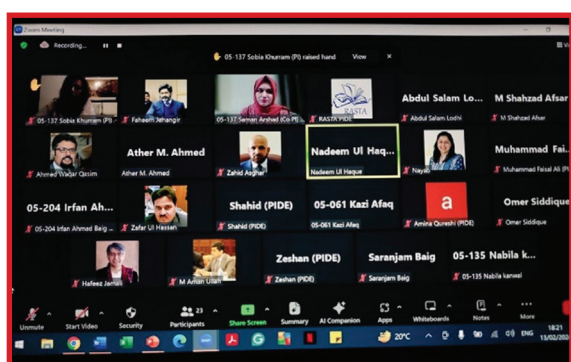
Zoom Meeting

Recording...

05-137 Sobia Khurram (PI) raised hand View

RASTA PIDE

Abdul Salam L... M Shahzad Afsar

05-137 Sobia Khurram (PI) Faheem Jehangir 05-137 Saman Arshad (Co-PI) RASTA PIDE Abdul Salam Lodhi M Shahzad Afsar

Ather M. Ahmed Nadeem Ul Haq... Muhammad Fai...

Ahmed Waqar Qasim Ather M. Ahmed Zahid Asghar Nadeem Ul Haque Nayab Muhammad Faisal Ali

05-204 Irfan Ah... Shahid (PIDE) 05-061 Kazi Afaq Omer Siddique

05-204 Irfan Ahmad Baig Zafar Ul Hassan Shahid (PIDE) 05-061 Kazi Afaq Amina Qureshi (PIDE) Omer Siddique

Zeshan (PIDE) Saranjam Baig 05-135 Nabila k...

Hafeez Jamali M Aman Ullah Zeshan (PIDE) Saranjam Baig 05-135 Nabila kanwal

Unmute Start Video Security Participants 23 Share Screen Summary AI Companion Apps Whiteboards Notes More

20°C ENG 18:21 13/02/2024